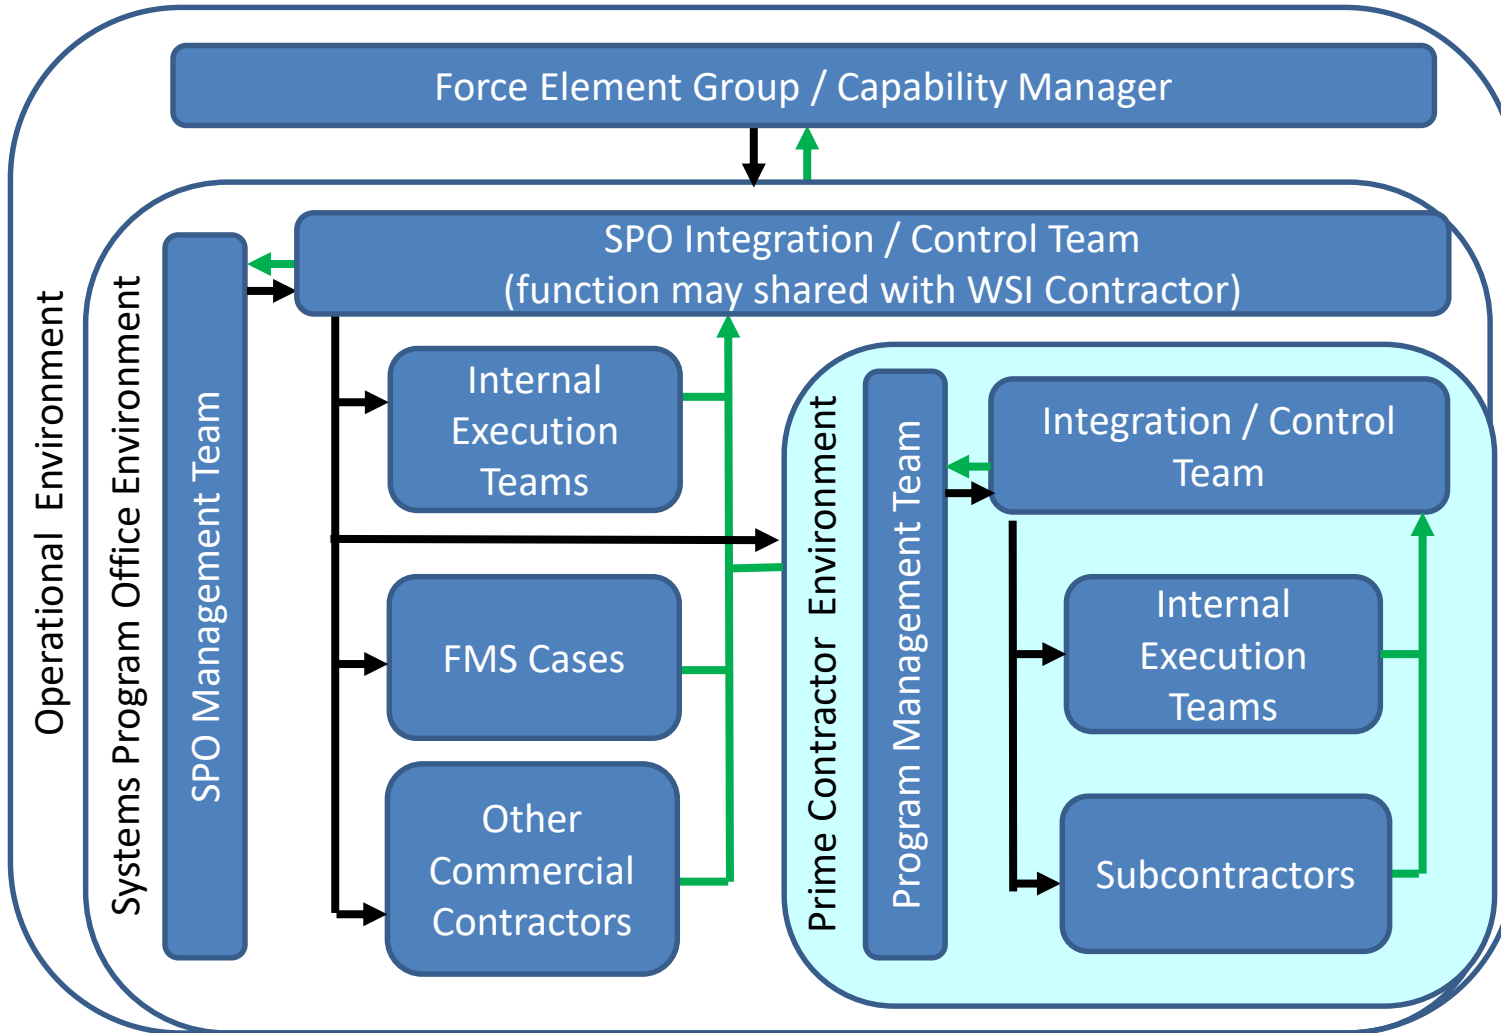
Force Element Group / Capability Manager

Operational Environment

Systems Program Office Environment

SPO Management Team

SPO Integration / Control Team
(function may shared with WSI Contractor)

Internal Execution Teams

FMS Cases

Other Commercial Contractors

Prime Contractor Environment

Program Management Team

Integration / Control Team

Internal Execution Teams

Subcontractors